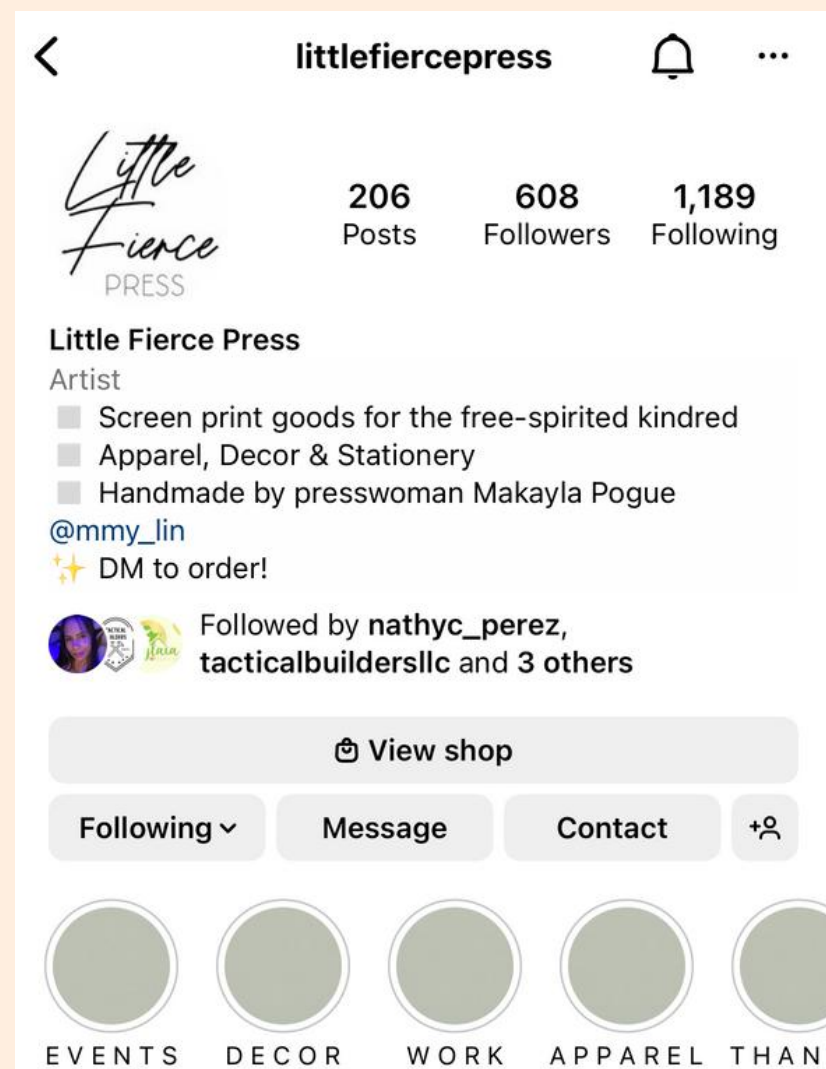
<

littlefiercepress

...

Little Fierce PRESS

206
Posts

608
Followers

1,189
Following

Little Fierce Press
Artist
Screen print goods for the free-spirited kindred
Apparel, Decor & Stationery
Handmade by presswoman Makayla Pogue
@mmy_lin
✨ DM to order!

Followed by nathyc_perez, tacticalbuildersllc and 3 others

View shop

Following

Message

Contact

EVENTS DECOR WORK APPAREL THAN